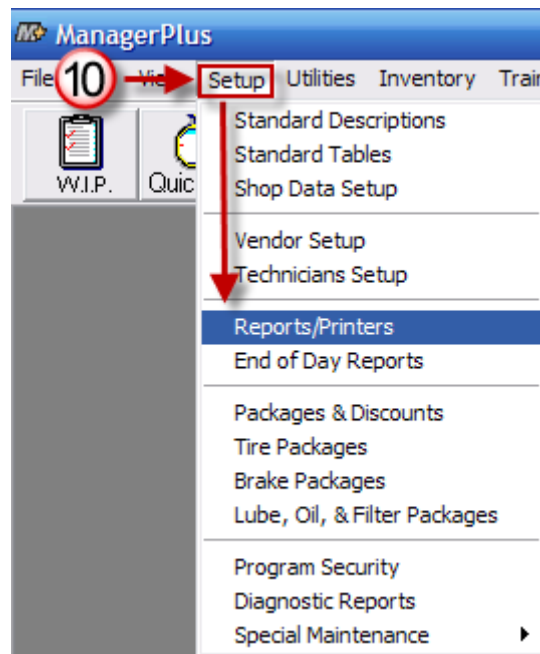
ManagerPlus

File 10 Vi Setup Utilities Inventory Trai

W.I.P. Quic

Standard Descriptions
Standard Tables
Shop Data Setup

Vendor Setup
Technicians Setup

Reports/Printers
End of Day Reports

Packages & Discounts
Tire Packages
Brake Packages
Lube, Oil, & Filter Packages

Program Security
Diagnostic Reports
Special Maintenance